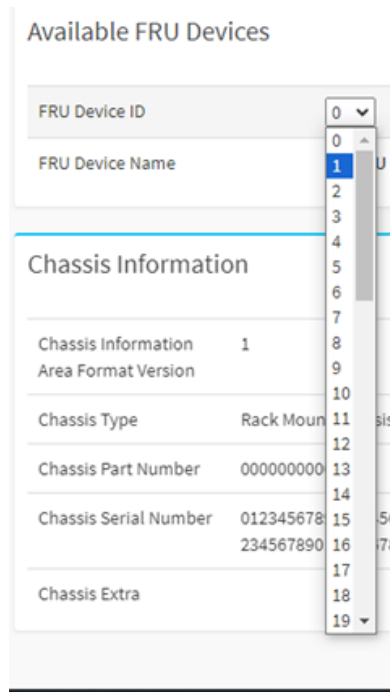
Available FRU Devices

| | |
|---|---|
| FRU Device ID | 0 |
| FRU Device Name | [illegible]U |

0
1
2
3
4
5
6
7
8
9
10
11
12
13
14
15
16
17
18
19

Chassis Information

| | |
|---|---|
| Chassis Information Area Format Version | 1 |
| Chassis Type | Rack Moun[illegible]is |
| Chassis Part Number | 000000000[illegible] |
| Chassis Serial Number | 012345678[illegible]5 234567890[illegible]7 |
| Chassis Extra | |